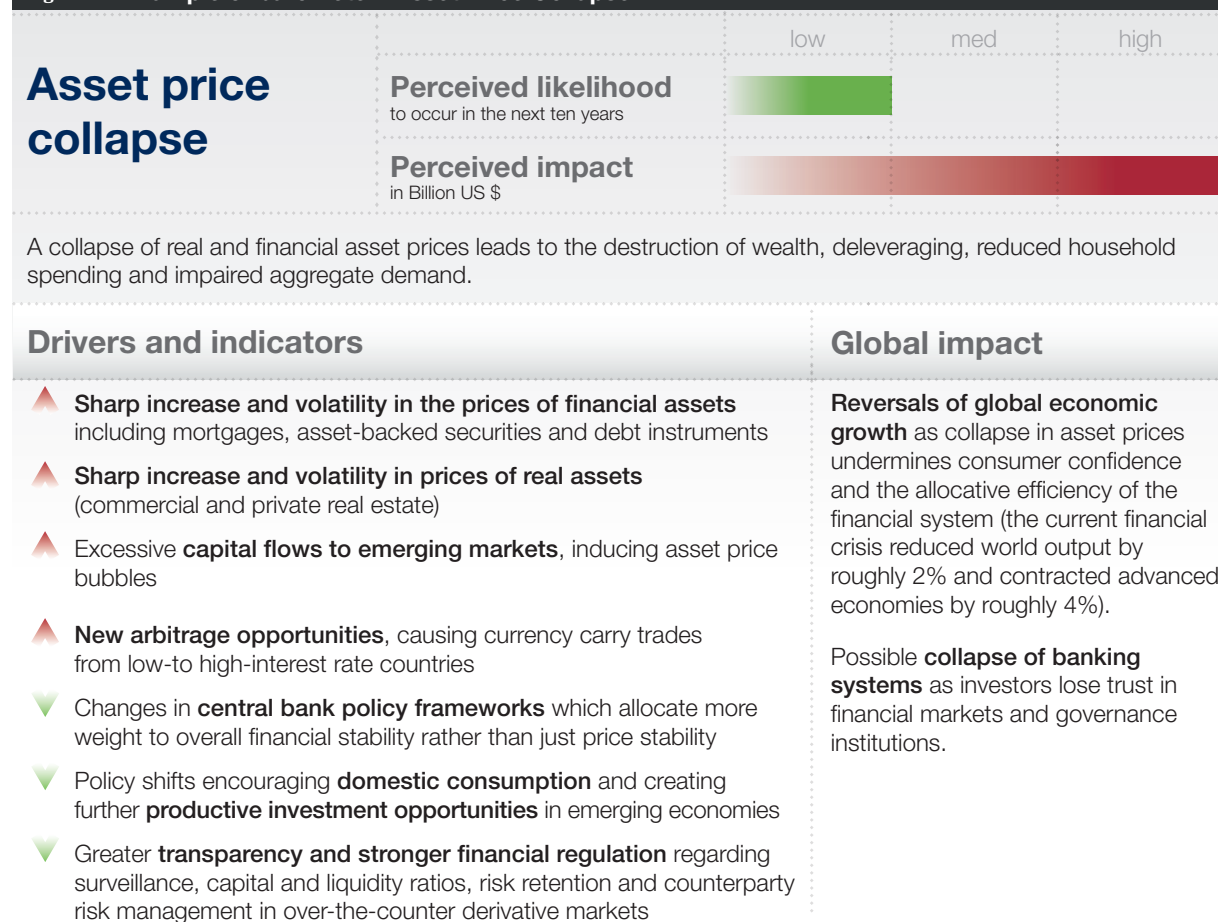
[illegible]

| | low | med | high |
|---|---|---|---|
| **Perceived likelihood** to occur in the next ten years | | | |
| **Perceived impact** in Billion US $ | | | |

# Asset price collapse

A collapse of real and financial asset prices leads to the destruction of wealth, deleveraging, reduced household spending and impaired aggregate demand.

## Drivers and indicators

**Sharp increase and volatility in the prices of financial assets** including mortgages, asset-backed securities and debt instruments

**Sharp increase and volatility in prices of real assets** (commercial and private real estate)

Excessive **capital flows to emerging markets**, inducing asset price bubbles

**New arbitrage opportunities**, causing currency carry trades from low-to high-interest rate countries

Changes in **central bank policy frameworks** which allocate more weight to overall financial stability rather than just price stability

Policy shifts encouraging **domestic consumption** and creating further **productive investment opportunities** in emerging economies

Greater **transparency and stronger financial regulation** regarding surveillance, capital and liquidity ratios, risk retention and counterparty risk management in over-the-counter derivative markets

## Global impact

**Reversals of global economic growth** as collapse in asset prices undermines consumer confidence and the allocative efficiency of the financial system (the current financial crisis reduced world output by roughly 2% and contracted advanced economies by roughly 4%).

Possible **collapse of banking systems** as investors lose trust in financial markets and governance institutions.